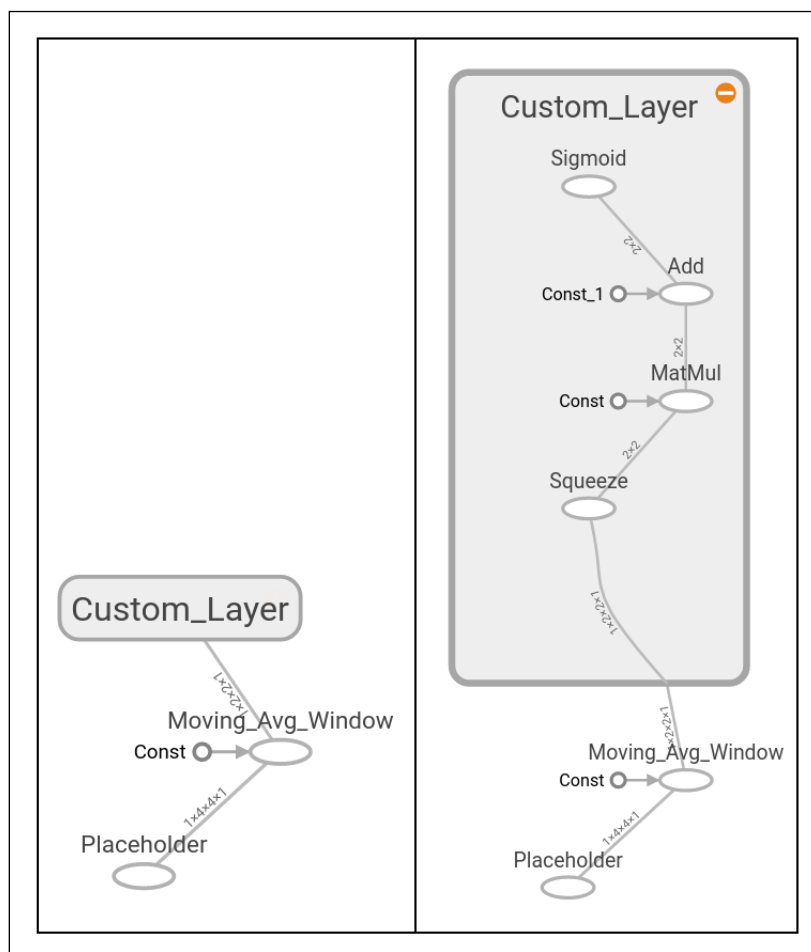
Custom_Layer

1×2×2×1

Moving_Avg_Window

Const

1×4×4×1

Placeholder

Custom_Layer

Sigmoid

2×2

Add

Const_1

2×2

MatMul

Const

2×2

Squeeze

1×2×2×1

1×2×2×1

Moving_Avg_Window

Const

1×4×4×1

Placeholder